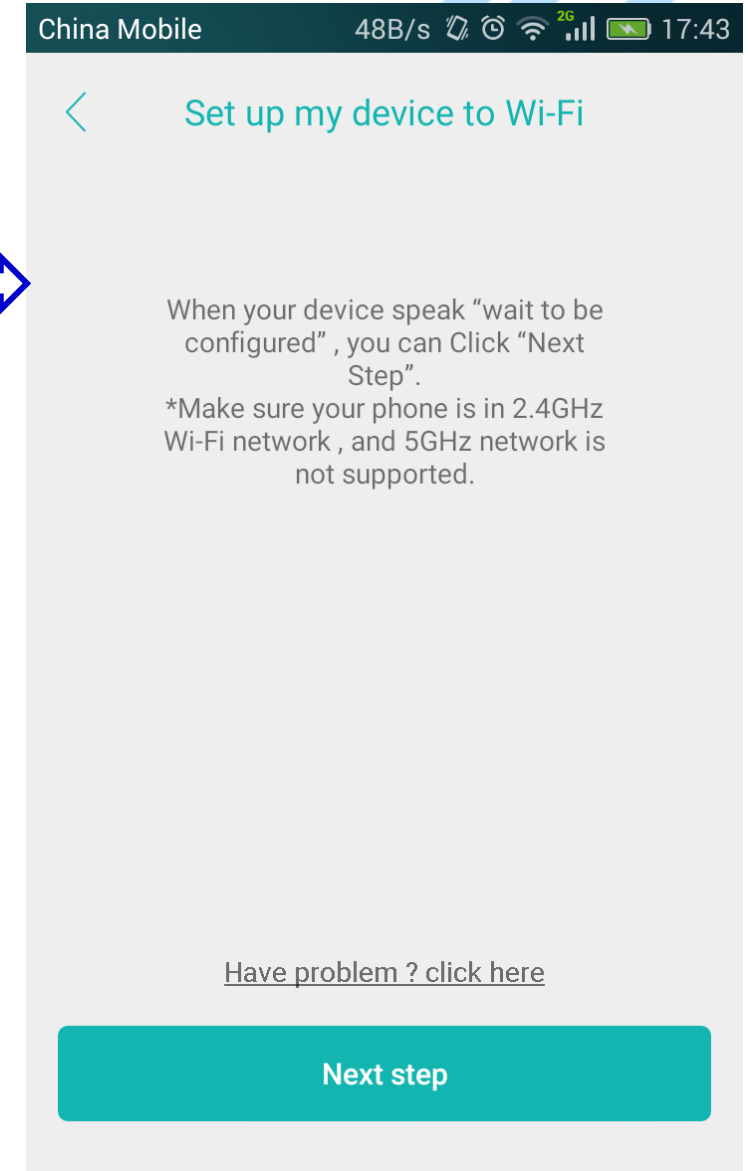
China Mobile 48B/s 2G 17:43

Set up my device to Wi-Fi

When your device speak “wait to be configured” , you can Click “Next Step”.
*Make sure your phone is in 2.4GHz Wi-Fi network , and 5GHz network is not supported.

Have problem ? click here

Next step